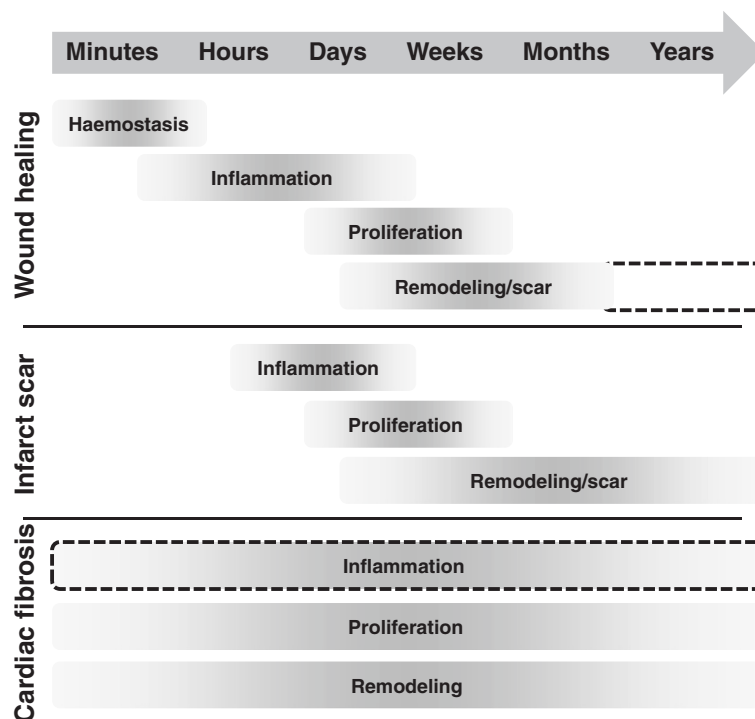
Minutes Hours Days Weeks Months Years

Wound healing

Haemostasis

Inflammation

Proliferation

Remodeling/scar

Infarct scar

Inflammation

Proliferation

Remodeling/scar

Cardiac fibrosis

Inflammation

Proliferation

Remodeling